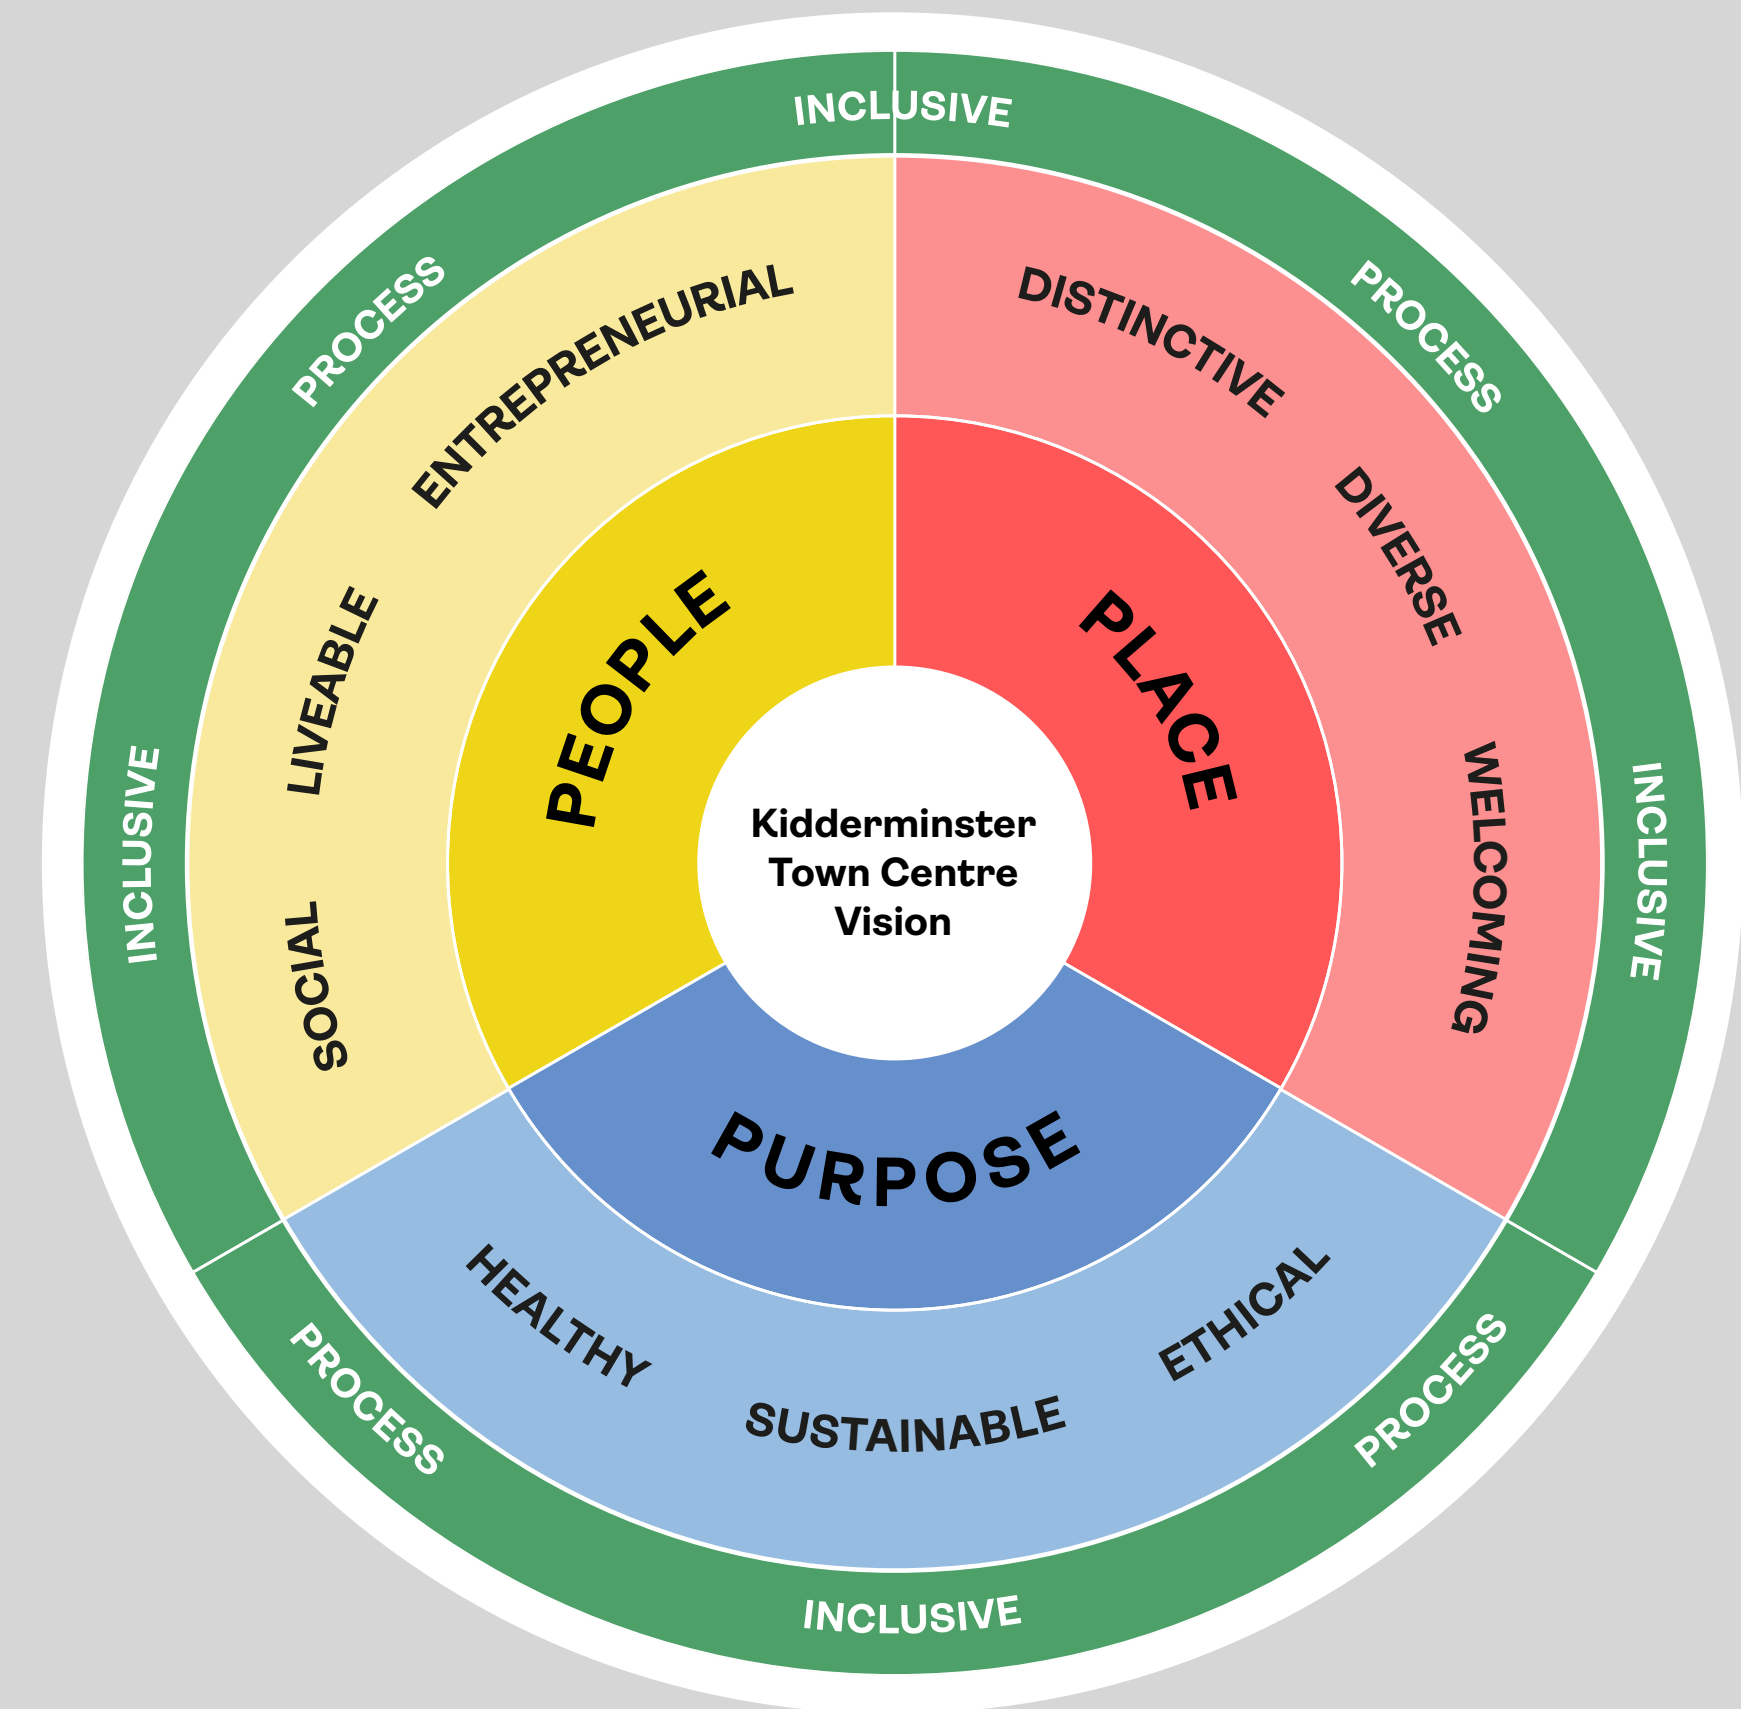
Kidderminster Town Centre Vision

PEOPLE

ENTREPRENEURIAL

LIVEABLE

SOCIAL

PLACE

DISTINCTIVE

DIVERSE

WELCOMING

PURPOSE

HEALTHY

SUSTAINABLE

ETHICAL

INCLUSIVE

PROCESS

PROCESS

INCLUSIVE

INCLUSIVE

PROCESS

PROCESS

INCLUSIVE